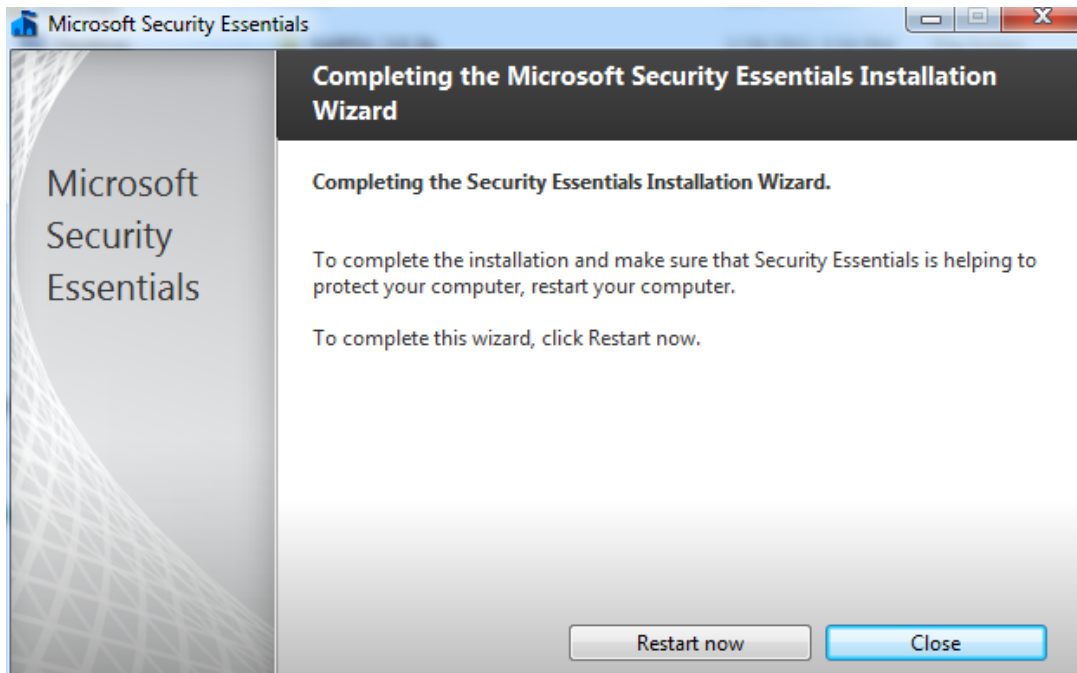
Microsoft Security Essentials

Completing the Microsoft Security Essentials Installation Wizard

Microsoft Security Essentials

Completing the Security Essentials Installation Wizard.

To complete the installation and make sure that Security Essentials is helping to protect your computer, restart your computer.

To complete this wizard, click Restart now.

Restart now

Close